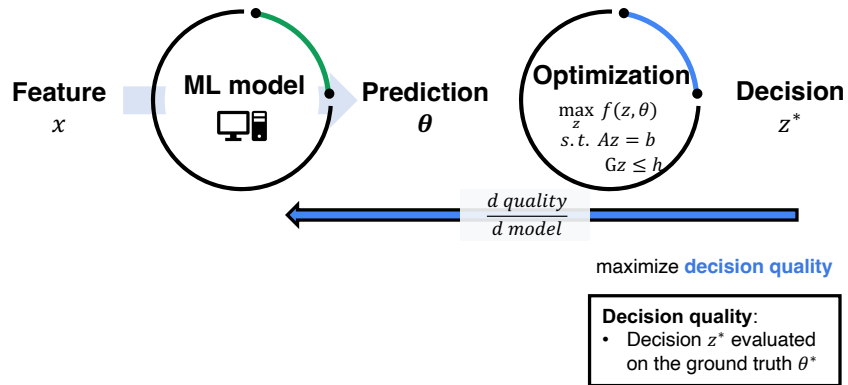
Feature
$x$

ML model

Prediction
$\theta$

Optimization
$\max_{z} f(z, \theta)$
$s.t.\ Az = b$
$Gz \leq h$

Decision
$z^*$

$\frac{d\ quality}{d\ model}$

maximize decision quality

Decision quality:
• Decision $z^*$ evaluated on the ground truth $\theta^*$